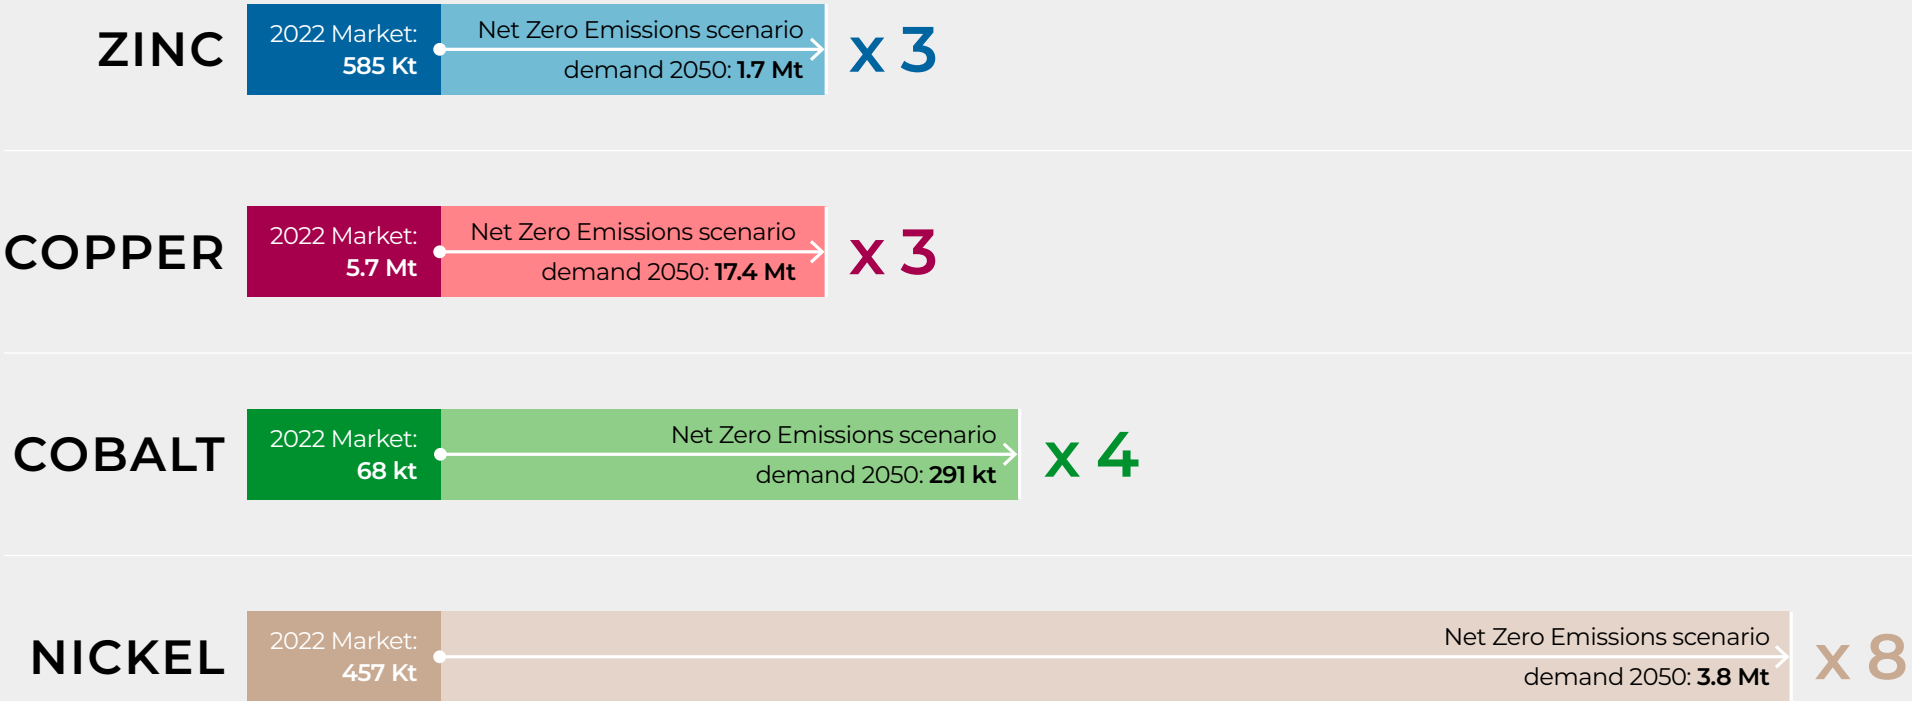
ZINC
2022 Market: 585 Kt
Net Zero Emissions scenario demand 2050: 1.7 Mt
x 3

COPPER
2022 Market: 5.7 Mt
Net Zero Emissions scenario demand 2050: 17.4 Mt
x 3

COBALT
2022 Market: 68 kt
Net Zero Emissions scenario demand 2050: 291 kt
x 4

NICKEL
2022 Market: 457 Kt
Net Zero Emissions scenario demand 2050: 3.8 Mt
x 8